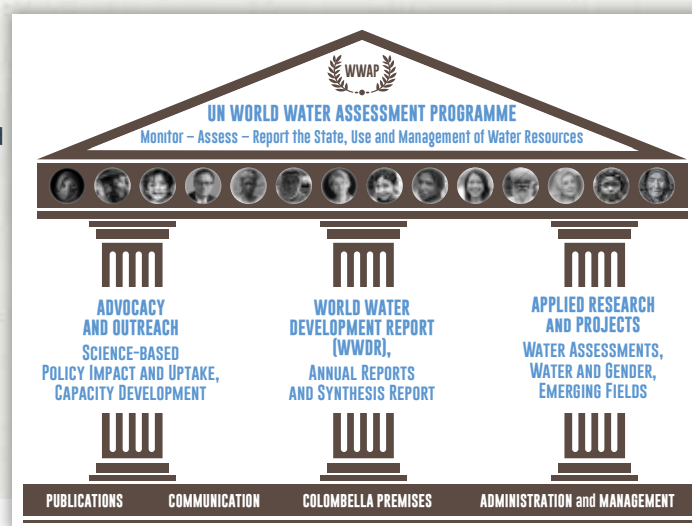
WWAP

UN WORLD WATER ASSESSMENT PROGRAMME

Monitor – Assess – Report the State, Use and Management of Water Resources

ADVOCACY AND OUTREACH

SCIENCE-BASED POLICY IMPACT AND UPTAKE, CAPACITY DEVELOPMENT

WORLD WATER DEVELOPMENT REPORT (WWDR),

ANNUAL REPORTS AND SYNTHESIS REPORT

APPLIED RESEARCH AND PROJECTS

WATER ASSESSMENTS, WATER AND GENDER, EMERGING FIELDS

PUBLICATIONS COMMUNICATION COLOMBELLA PREMISES ADMINISTRATION and MANAGEMENT